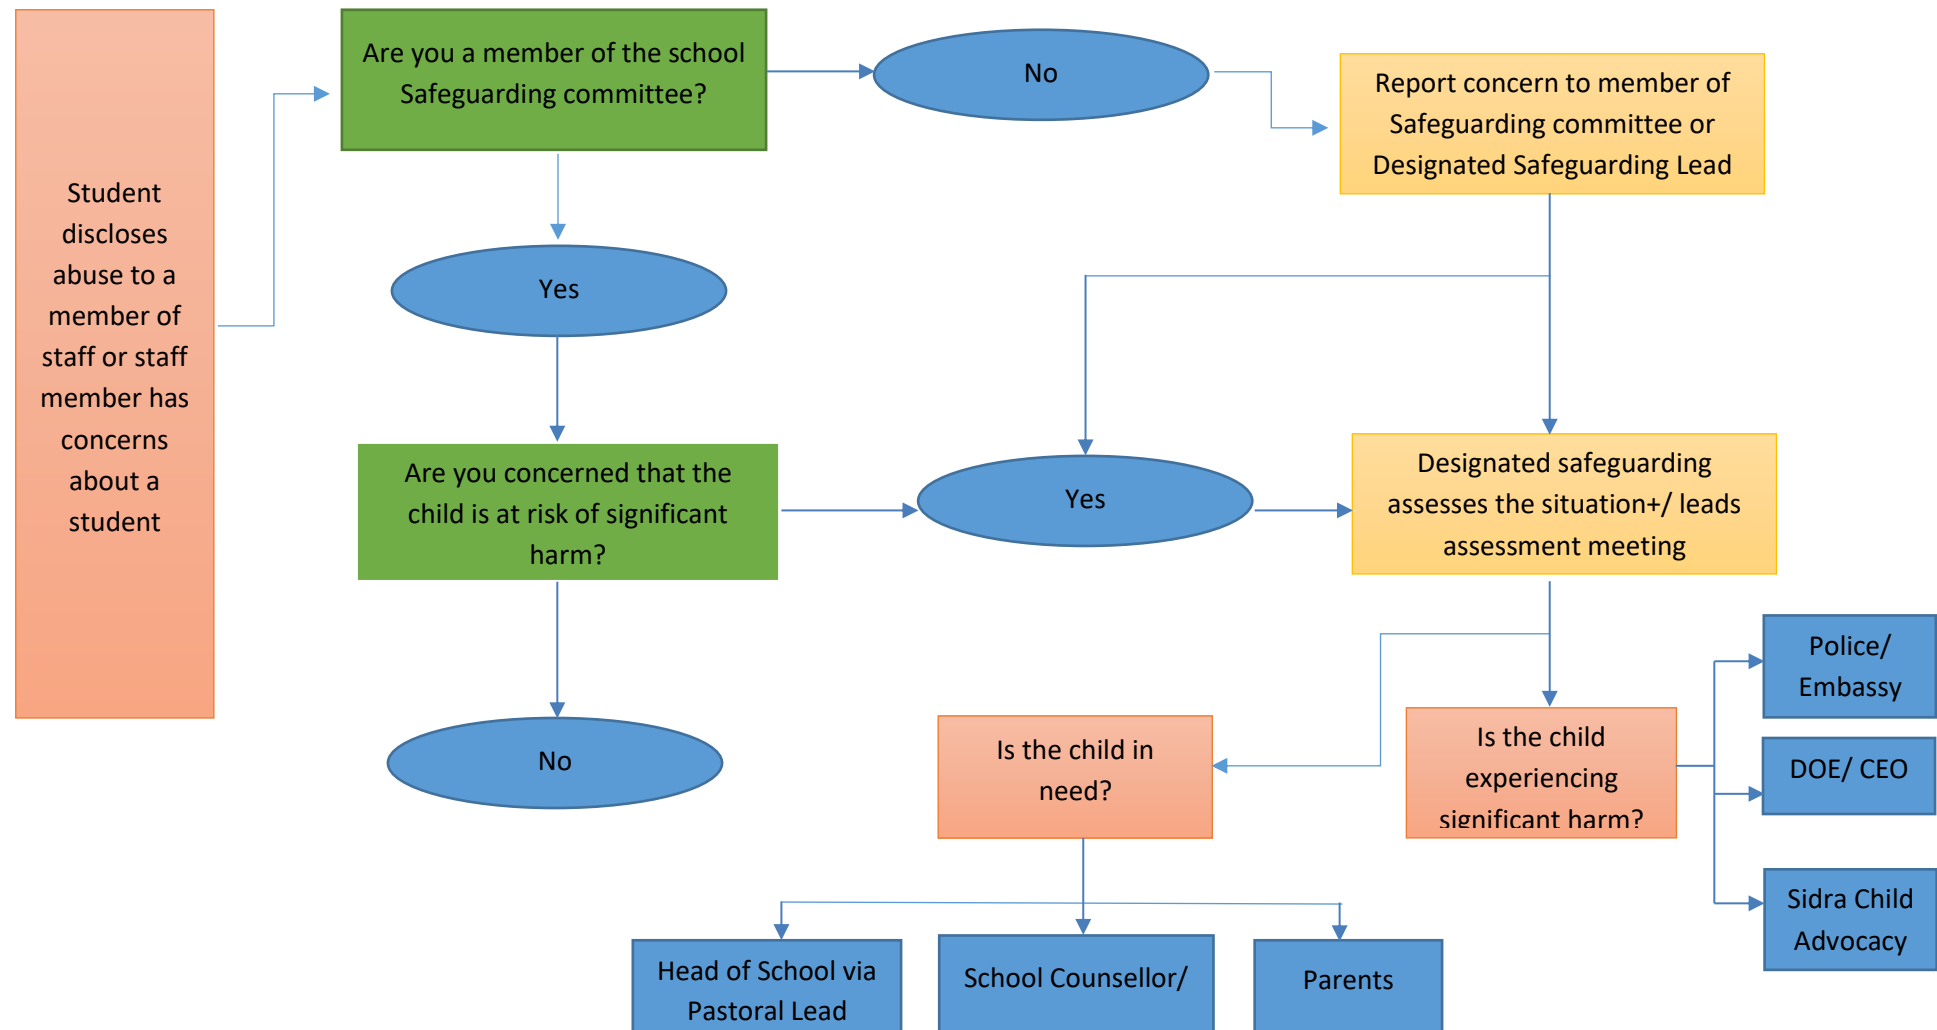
Student discloses abuse to a member of staff or staff member has concerns about a student

Are you a member of the school Safeguarding committee?

No

Report concern to member of Safeguarding committee or Designated Safeguarding Lead

Yes

Are you concerned that the child is at risk of significant harm?

Yes

Designated safeguarding assesses the situation+/ leads assessment meeting

No

Is the child in need?

Is the child experiencing significant harm?

Police/ Embassy

DOE/ CEO

Sidra Child Advocacy

Head of School via Pastoral Lead

School Counsellor/

Parents